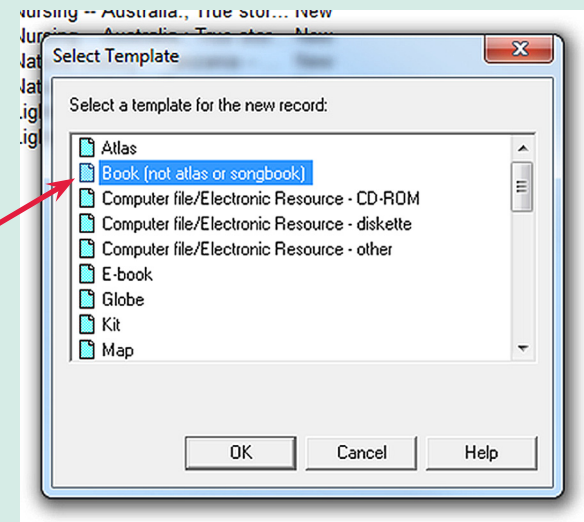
Nursing -- Australia., True stor... New
Nursing -- Australia - True stor... New
Nat
Nat
Ligl
Ligl

Select Template

Select a template for the new record:

Atlas
Book (not atlas or songbook)
Computer file/Electronic Resource - CD-ROM
Computer file/Electronic Resource - diskette
Computer file/Electronic Resource - other
E-book
Globe
Kit
Map

OK
Cancel
Help